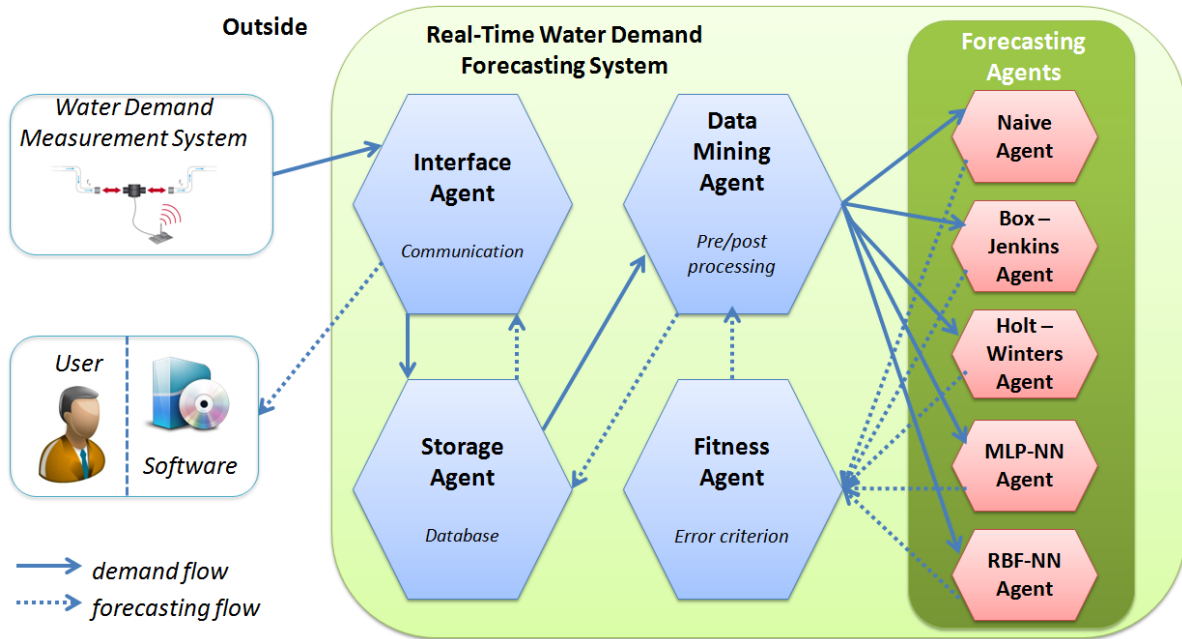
Outside

Water Demand Measurement System

User

Software

demand flow

forecasting flow

Real-Time Water Demand Forecasting System

Interface Agent

Communication

Storage Agent

Database

Data Mining Agent

Pre/post processing

Fitness Agent

Error criterion

Forecasting Agents

Naive Agent

Box – Jenkins Agent

Holt – Winters Agent

MLP-NN Agent

RBF-NN Agent